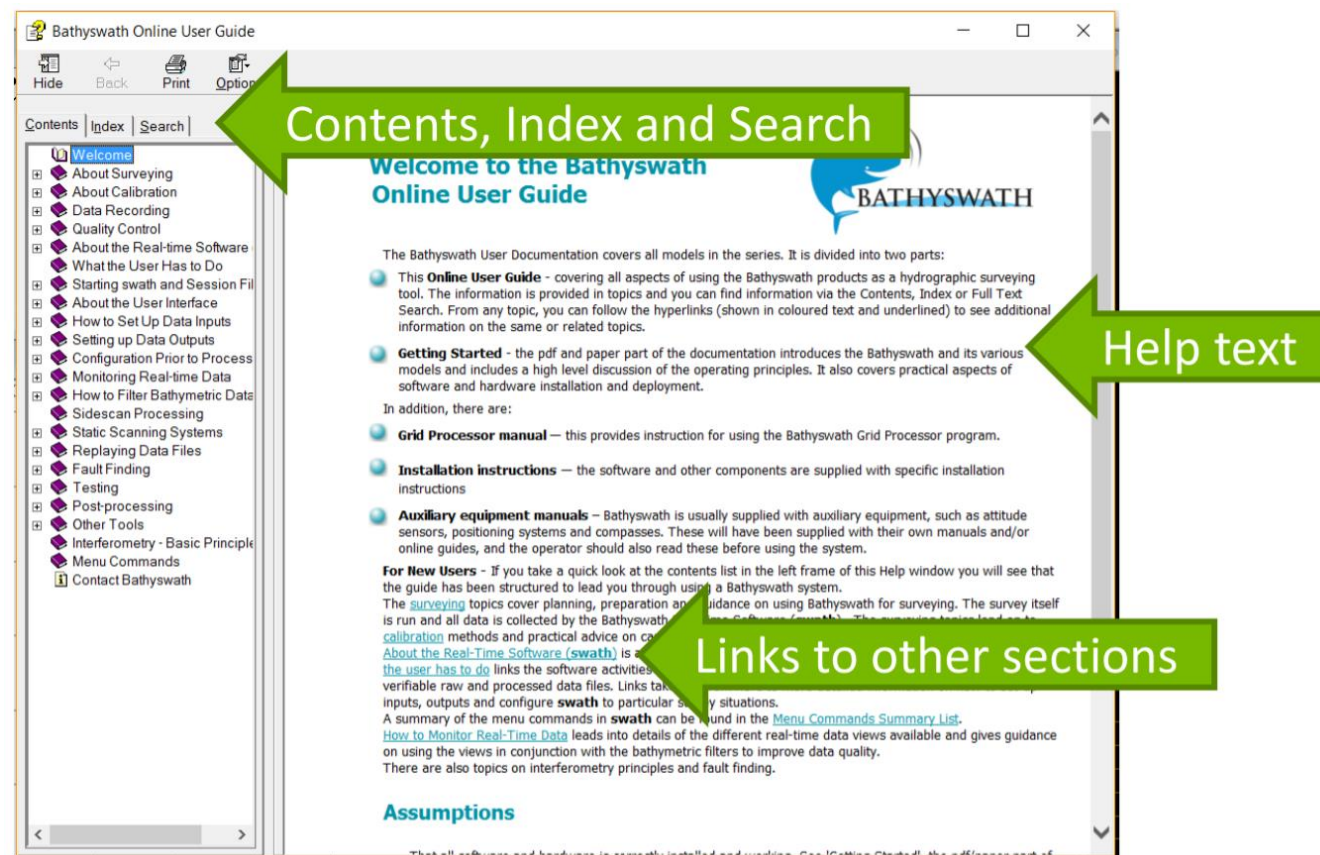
Bathyswath Online User Guide

Hide Back Print Options

Contents | Index | Search

Contents, Index and Search

Welcome
About Surveying
About Calibration
Data Recording
Quality Control
About the Real-time Software
What the User Has to Do
Starting swath and Session Fil
About the User Interface
How to Set Up Data Inputs
Setting up Data Outputs
Configuration Prior to Process
Monitoring Real-time Data
How to Filter Bathymetric Data
Sidescan Processing
Static Scanning Systems
Replaying Data Files
Fault Finding
Testing
Post-processing
Other Tools
Interferometry - Basic Principle
Menu Commands
Contact Bathyswath

Welcome to the Bathyswath Online User Guide

BATHYSWATH

The Bathyswath User Documentation covers all models in the series. It is divided into two parts:

This **Online User Guide** - covering all aspects of using the Bathyswath products as a hydrographic surveying tool. The information is provided in topics and you can find information via the Contents, Index or Full Text Search. From any topic, you can follow the hyperlinks (shown in coloured text and underlined) to see additional information on the same or related topics.

Help text

**Getting Started** - the pdf and paper part of the documentation introduces the Bathyswath and its various models and includes a high level discussion of the operating principles. It also covers practical aspects of software and hardware installation and deployment.

In addition, there are:

**Grid Processor manual** — this provides instruction for using the Bathyswath Grid Processor program.

**Installation instructions** — the software and other components are supplied with specific installation instructions

**Auxiliary equipment manuals** – Bathyswath is usually supplied with auxiliary equipment, such as attitude sensors, positioning systems and compasses. These will have been supplied with their own manuals and/or online guides, and the operator should also read these before using the system.

**For New Users** - If you take a quick look at the contents list in the left frame of this Help window you will see that the guide has been structured to lead you through usin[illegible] a Bathyswath system.
The surveying topics cover planning, preparation an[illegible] guidance on using Bathyswath for surveying. The survey itself is run and all data is collected by the Bathyswath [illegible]
calibration methods and practical advice on ca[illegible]
About the Real-Time Software (**swath**) is a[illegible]
the user has to do links the software activities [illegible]
verifiable raw and processed data files. Links tak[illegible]
inputs, outputs and configure **swath** to particular s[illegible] situations.
A summary of the menu commands in **swath** can be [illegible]und in the Menu Commands Summary List.
How to Monitor Real-Time Data leads into details of the different real-time data views available and gives guidance on using the views in conjunction with the bathymetric filters to improve data quality.
There are also topics on interferometry principles and fault finding.

Links to other sections

Assumptions

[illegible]